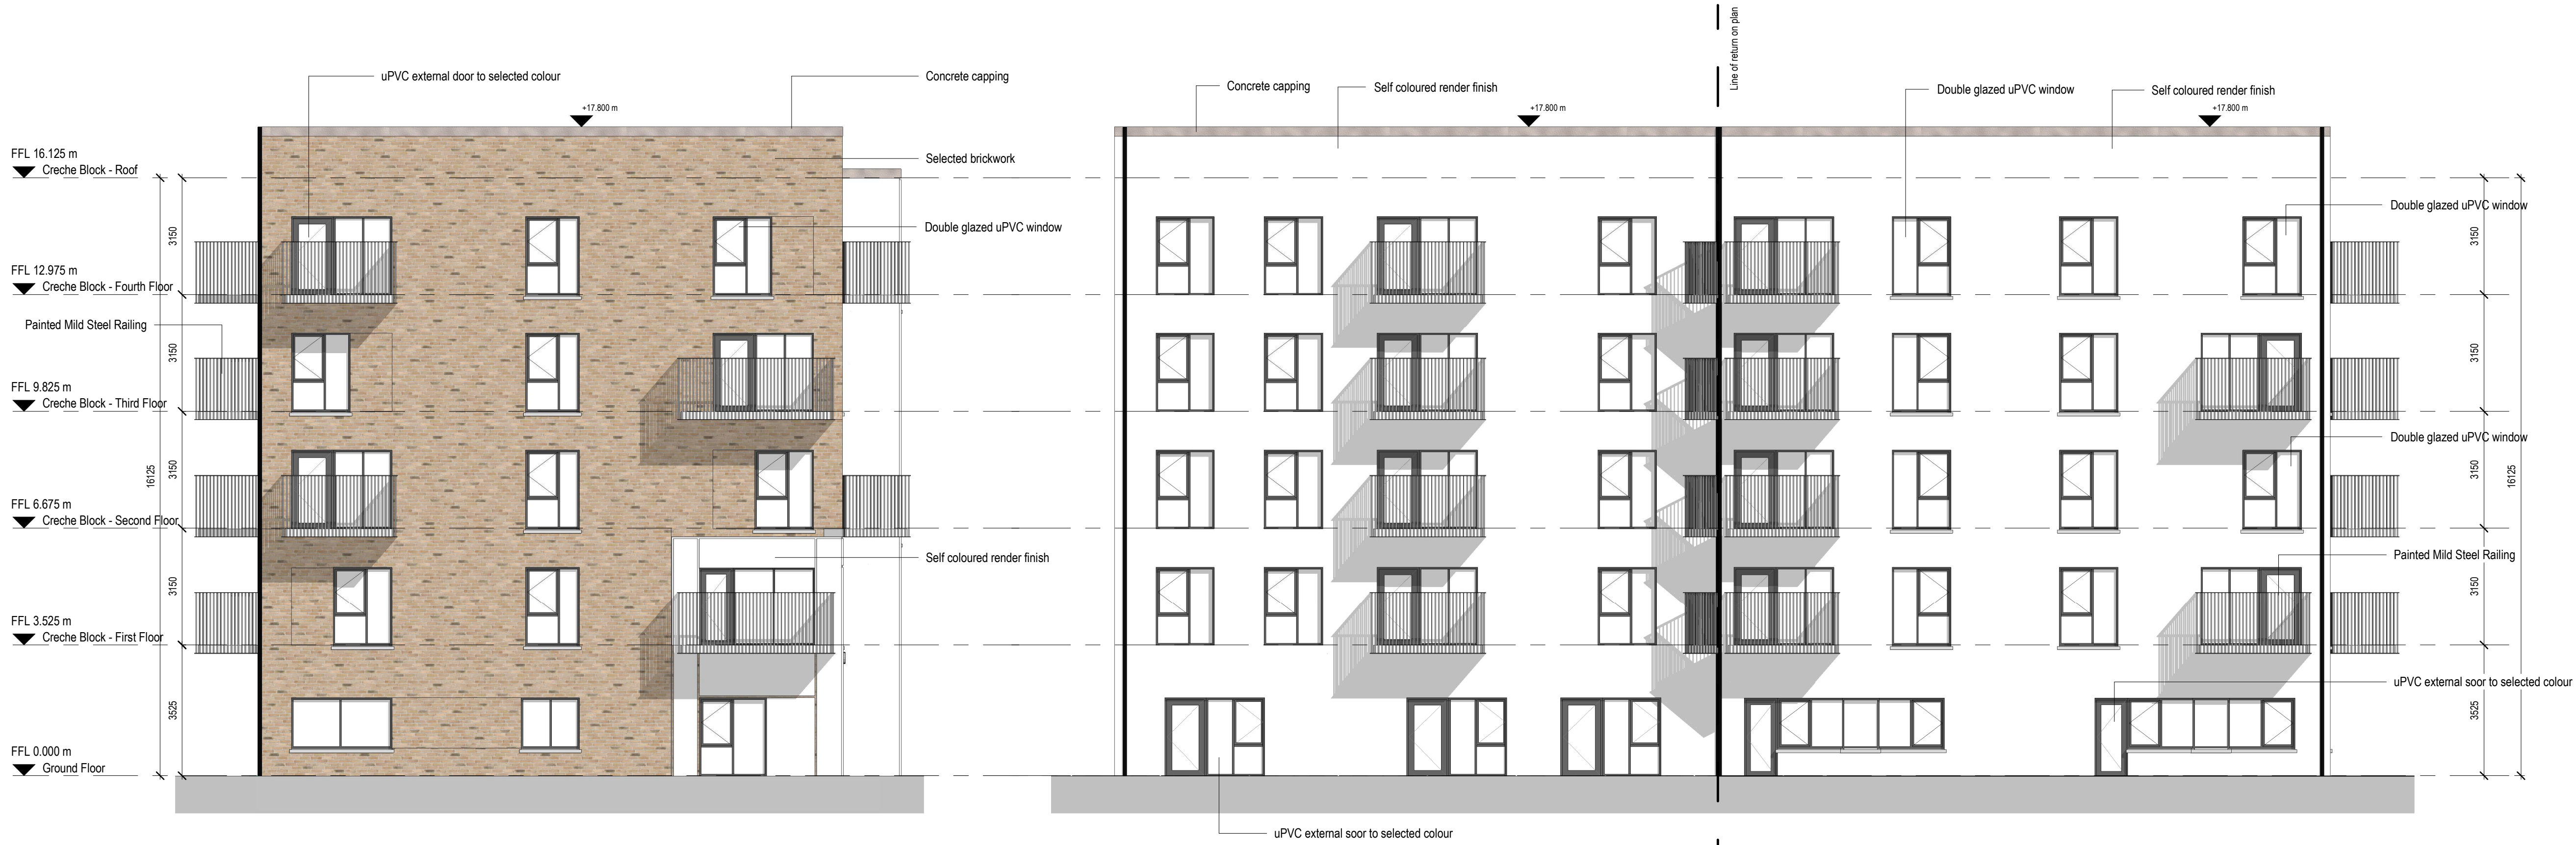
uPVC external door to selected colour
Concrete capping
+17.800 m
Selected brickwork
FFL 16.125 m
Creche Block - Roof
Double glazed uPVC window
3150
FFL 12.975 m
Creche Block - Fourth Floor
Painted Mild Steel Railing
3150
FFL 9.825 m
Creche Block - Third Floor
16125
3150
FFL 6.675 m
Creche Block - Second Floor
Self coloured render finish
3150
FFL 3.525 m
Creche Block - First Floor
3525
FFL 0.000 m
Ground Floor

Line of return on plan
Concrete capping
Self coloured render finish
+17.800 m
Double glazed uPVC window
Self coloured render finish
+17.800 m
Double glazed uPVC window
3150
3150
Double glazed uPVC window
3150
16125
Painted Mild Steel Railing
3150
uPVC external soor to selected colour
3525
uPVC external soor to selected colour